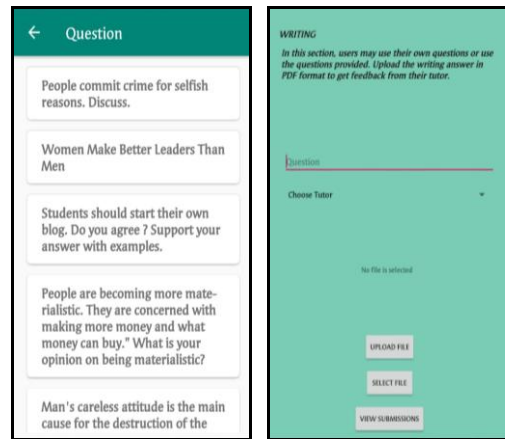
← Question

People commit crime for selfish reasons. Discuss.

Women Make Better Leaders Than Men

Students should start their own blog. Do you agree ? Support your answer with examples.

People are becoming more materialistic. They are concerned with making more money and what money can buy." What is your opinion on being materialistic?

Man's careless attitude is the main cause for the destruction of the

WRITING

In this section, users may use their own questions or use the questions provided. Upload the writing answer in PDF format to get feedback from their tutor.

Question

Choose Tutor

No file is selected

UPLOAD FILE

SELECT FILE

VIEW SUBMISSIONS